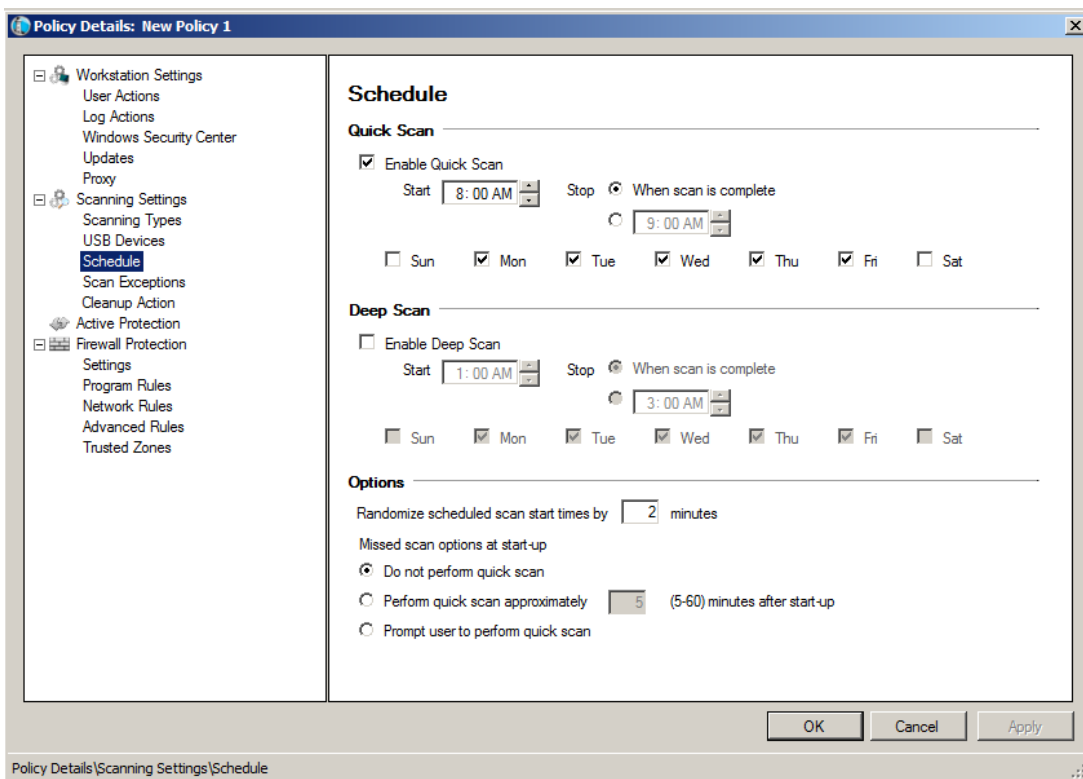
Policy Details: New Policy 1

Workstation Settings
User Actions
Log Actions
Windows Security Center
Updates
Proxy
Scanning Settings
Scanning Types
USB Devices
Schedule
Scan Exceptions
Cleanup Action
Active Protection
Firewall Protection
Settings
Program Rules
Network Rules
Advanced Rules
Trusted Zones

Schedule

Quick Scan

Enable Quick Scan
Start 8:00 AM Stop When scan is complete
9:00 AM
Sun Mon Tue Wed Thu Fri Sat

Deep Scan

Enable Deep Scan
Start 1:00 AM Stop When scan is complete
3:00 AM
Sun Mon Tue Wed Thu Fri Sat

Options

Randomize scheduled scan start times by 2 minutes
Missed scan options at start-up
Do not perform quick scan
Perform quick scan approximately 5 (5-60) minutes after start-up
Prompt user to perform quick scan

OK Cancel Apply

Policy Details\Scanning Settings\Schedule